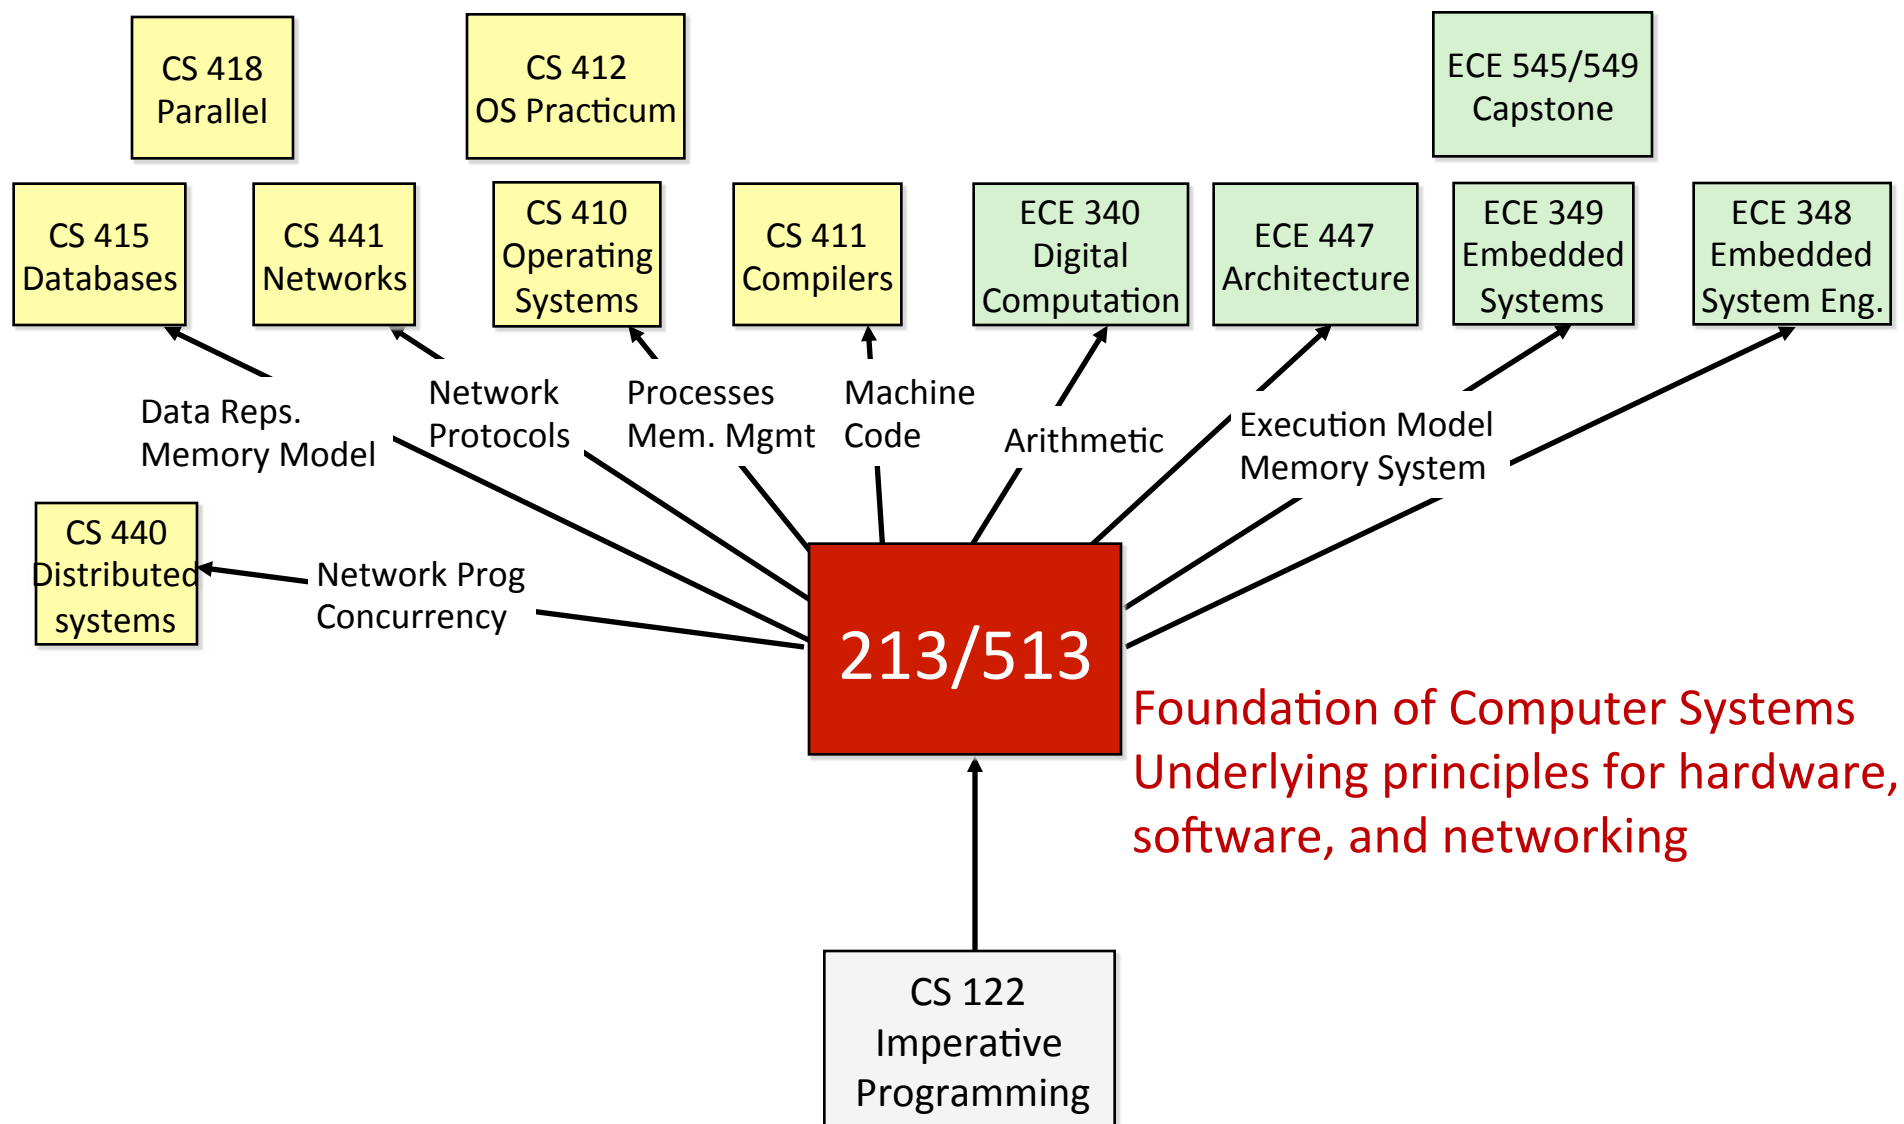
CS 418
Parallel

CS 412
OS Practicum

ECE 545/549
Capstone

CS 415
Databases

CS 441
Networks

CS 410
Operating
Systems

CS 411
Compilers

ECE 340
Digital
Computation

ECE 447
Architecture

ECE 349
Embedded
Systems

ECE 348
Embedded
System Eng.

Data Reps.
Memory Model

Network
Protocols

Processes
Mem. Mgmt

Machine
Code

Arithmetic

Execution Model
Memory System

CS 440
Distributed
systems

Network Prog
Concurrency

213/513

Foundation of Computer Systems
Underlying principles for hardware, software, and networking

CS 122
Imperative
Programming